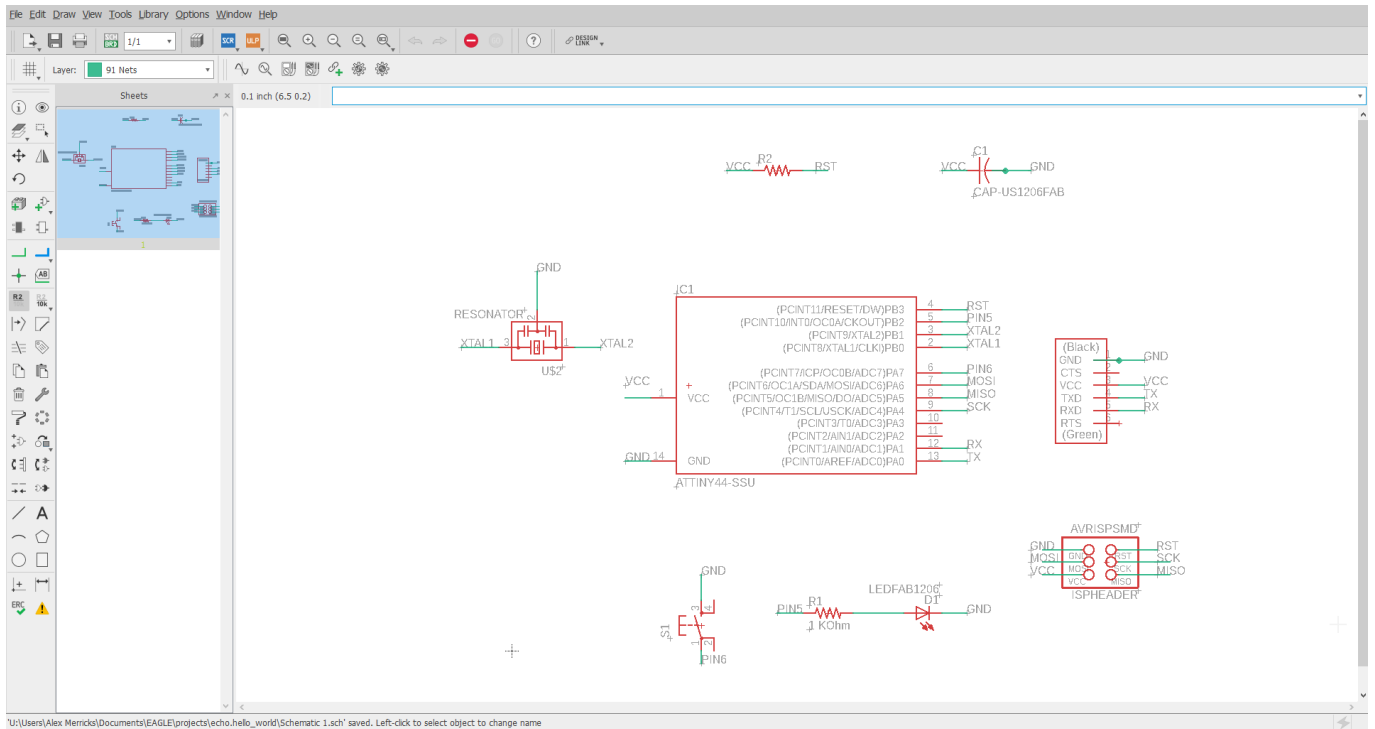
File Edit Draw View Tools Library Options Window Help

1/1

SCR ULP

DESIGN LINK

Layer: 91 Nets

Sheets

1

0.1 inch (6.5 0.2)

VCC R2 RST

C1
VCC GND
CAP-US1206FAB

GND
RESONATOR
XTAL1 3 2 1 XTAL2
U$2

IC1
(PCINT11/RESET/DW)PB3 4 RST
(PCINT10/INT0/OC0A/CKOUT)PB2 5 PIN5
(PCINT9/XTAL2)PB1 3 XTAL2
(PCINT8/XTAL1/CLKI)PB0 2 XTAL1
(PCINT7/ICP/OC0B/ADC7)PA7 6 PIN6
(PCINT6/OC1A/SDA/MOSI/ADC6)PA6 7 MOSI
(PCINT5/OC1B/MISO/DO/ADC5)PA5 8 MISO
(PCINT4/T1/SCL/USCK/ADC4)PA4 9 SCK
(PCINT3/T0/ADC3)PA3 10
(PCINT2/AIN1/ADC2)PA2 11
(PCINT1/AIN0/ADC1)PA1 12 RX
(PCINT0/AREF/ADC0)PA0 13 TX
VCC 1 VCC
GND 14 GND
ATTINY44-SSU

(Black)
GND 1 GND
CTS 2
VCC 3 VCC
TXD 4 TX
RXD 5 RX
RTS 6
(Green)

AVRISPSMD
GND GND RST RST
MOSI MOSI SCK SCK
VCC VCC MISO MISO
ISPHEADER

GND
4 3
S1
2 1
PIN6

LEDFAB1206
PIN5 R1 D1 GND
1 KOhm

'U:\Users\Alex Merricks\Documents\EAGLE\projects\echo.hello_world\Schematic 1.sch' saved. Left-click to select object to change name